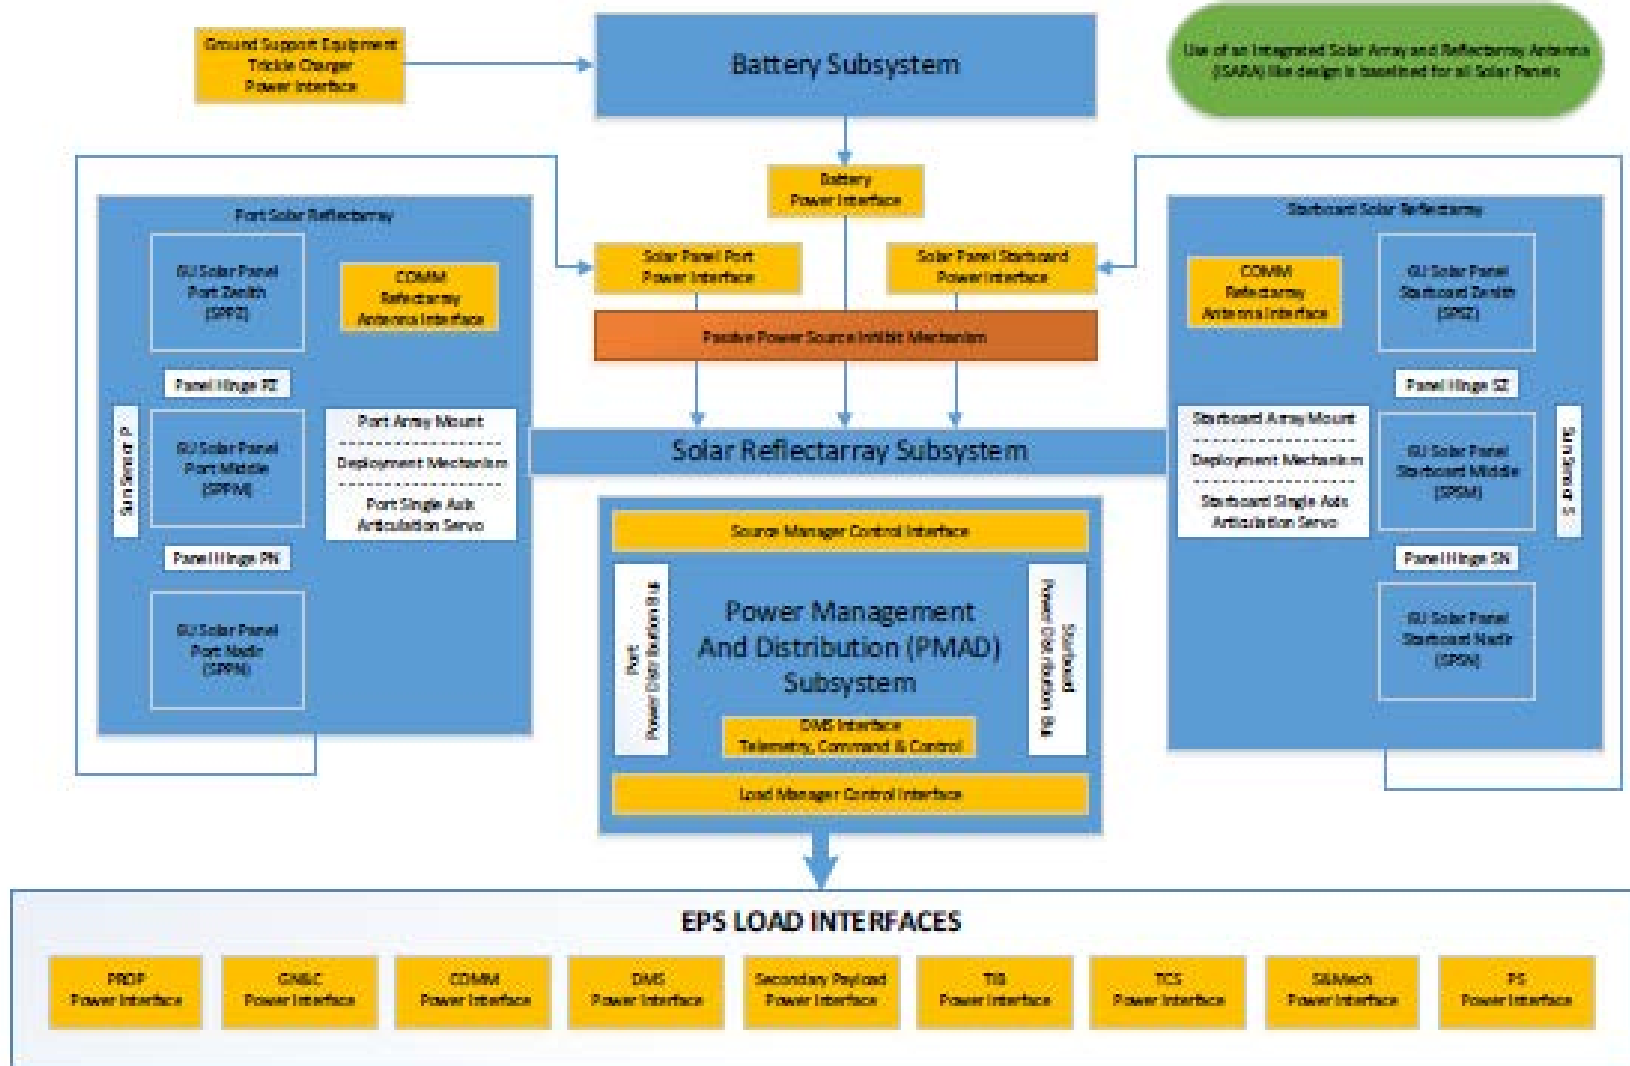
Ground Support Equipment
Trickle Charger
Power Interface

Battery Subsystem

Use of an Integrated Solar Array and Reflectarray Antenna (ISARA) like design is baselined for all Solar Panels

Battery
Power Interface

Port Solar Reflectarray

GU Solar Panel
Port Zenith
(SPPZ)

COMM
Reflectarray
Antenna Interface

Panel Hinge PZ

Sun Sensor P

GU Solar Panel
Port Middle
(SPPM)

Port Array Mount
Deployment Mechanism
Port Single Axis
Articulation Servo

Panel Hinge PN

GU Solar Panel
Port Nadir
(SPPN)

Solar Panel Port
Power Interface

Solar Panel Starboard
Power Interface

Passive Power Source Inhibit Mechanism

Solar Reflectarray Subsystem

Starboard Solar Reflectarray

COMM
Reflectarray
Antenna Interface

GU Solar Panel
Starboard Zenith
(SPSZ)

Panel Hinge SZ

Starboard Array Mount
Deployment Mechanism
Starboard Single Axis
Articulation Servo

GU Solar Panel
Starboard Middle
(SPSM)

Sun Sensor S

Panel Hinge SN

GU Solar Panel
Starboard Nadir
(SPSN)

Source Manager Control Interface

Port
Power Distribution Bus

Power Management
And Distribution (PMAD)
Subsystem

Starboard
Power Distribution Bus

DMS Interface
Telemetry, Command & Control

Load Manager Control Interface

EPS LOAD INTERFACES

PROP
Power Interface

GN&C
Power Interface

COMM
Power Interface

DMS
Power Interface

Secondary Payload
Power Interface

TIB
Power Interface

TCS
Power Interface

S&Mech
Power Interface

PS
Power Interface